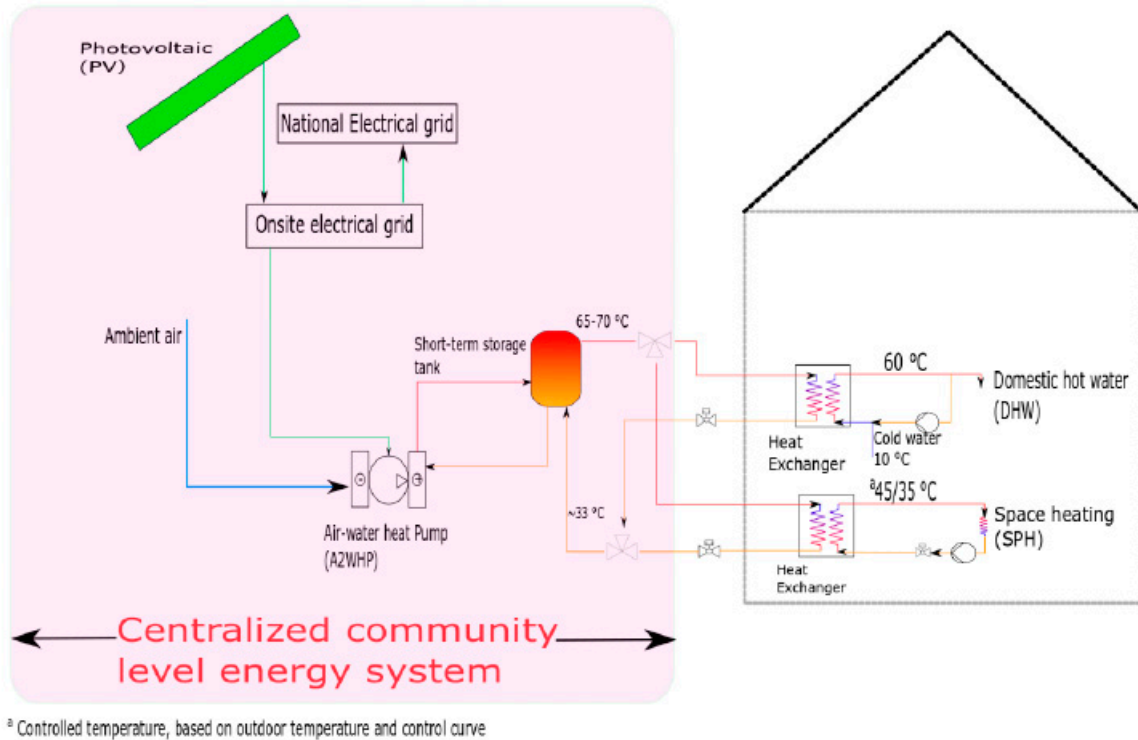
Photovoltaic (PV)

National Electrical grid

Onsite electrical grid

Ambient air

Short-term storage tank

65-70 °C

60 °C

Domestic hot water (DHW)

Heat Exchanger

Cold water 10 °C

Air-water heat Pump (A2WHP)

~33 °C

$^a$45/35 °C

Space heating (SPH)

Heat Exchanger

Centralized community level energy system

$^a$ Controlled temperature, based on outdoor temperature and control curve